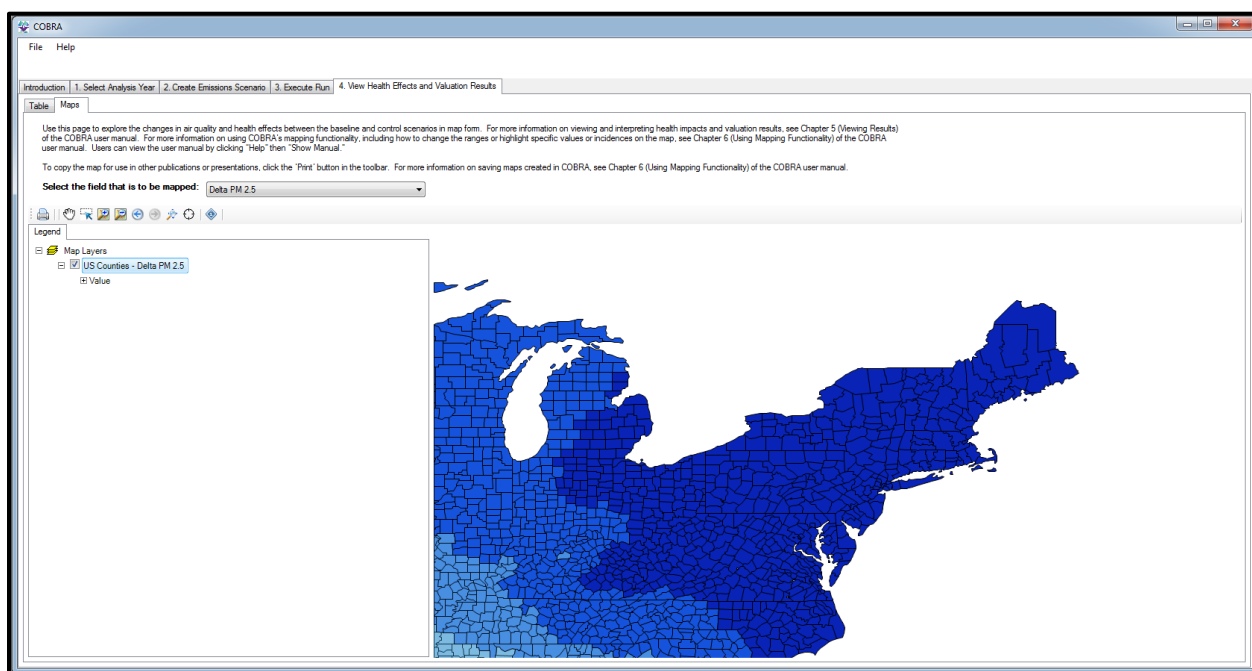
COBRA

File Help

Introduction | 1. Select Analysis Year | 2. Create Emissions Scenario | 3. Execute Run | 4. View Health Effects and Valuation Results

Table | Maps

Use this page to explore the changes in air quality and health effects between the baseline and control scenarios in map form. For more information on viewing and interpreting health impacts and valuation results, see Chapter 5 (Viewing Results) of the COBRA user manual. For more information on using COBRA's mapping functionality, including how to change the ranges or highlight specific values or incidences on the map, see Chapter 6 (Using Mapping Functionality) of the COBRA user manual. Users can view the user manual by clicking "Help" then "Show Manual."

To copy the map for use in other publications or presentations, click the "Print" button in the toolbar. For more information on saving maps created in COBRA, see Chapter 6 (Using Mapping Functionality) of the COBRA user manual.

Select the field that is to be mapped: Delta PM 2.5

Legend

Map Layers
US Counties - Delta PM 2.5
Value